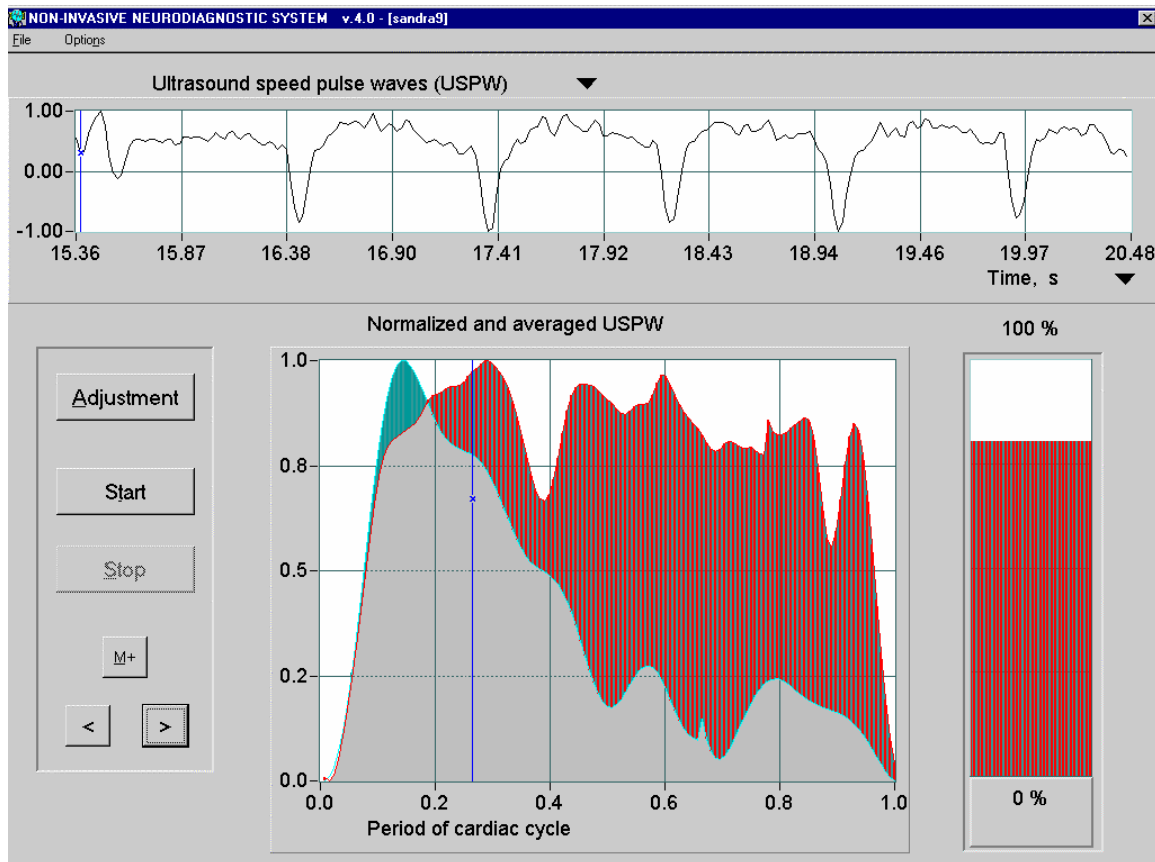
NON-INVASIVE NEURODIAGNOSTIC SYSTEM v.4.0 - [sandra9]

File Options

Ultrasound speed pulse waves (USPW)

1.00
0.00
-1.00
15.36 15.87 16.38 16.90 17.41 17.92 18.43 18.94 19.46 19.97 20.48
Time, s

Normalized and averaged USPW

100 %

Adjustment

Start

Stop

M+

<

>

1.0
0.8
0.5
0.2
0.0
0.0 0.2 0.4 0.6 0.8 1.0
Period of cardiac cycle

0 %